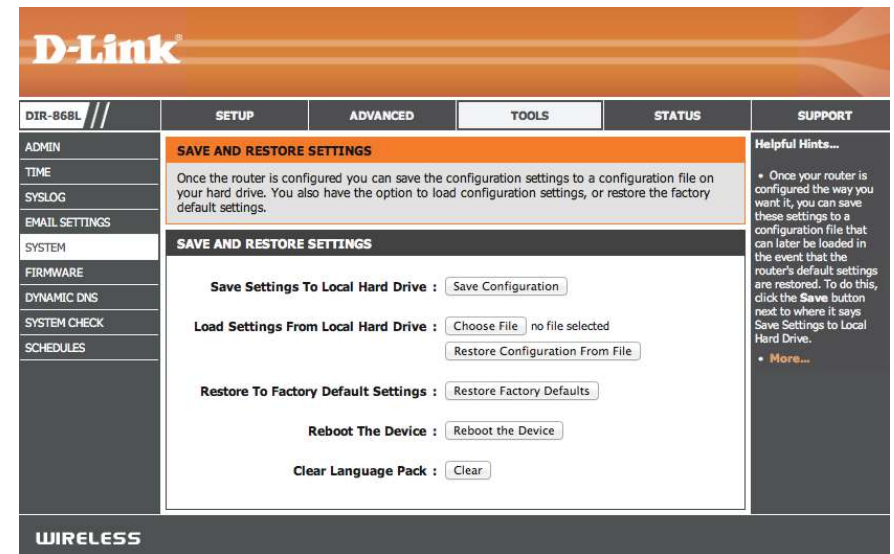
D-Link

DIR-868L

SETUP

ADVANCED

TOOLS

STATUS

SUPPORT

ADMIN

TIME

SYSLOG

EMAIL SETTINGS

SYSTEM

FIRMWARE

DYNAMIC DNS

SYSTEM CHECK

SCHEDULES

SAVE AND RESTORE SETTINGS

Once the router is configured you can save the configuration settings to a configuration file on your hard drive. You also have the option to load configuration settings, or restore the factory default settings.

SAVE AND RESTORE SETTINGS

Save Settings To Local Hard Drive : Save Configuration

Load Settings From Local Hard Drive : Choose File no file selected

Restore Configuration From File

Restore To Factory Default Settings : Restore Factory Defaults

Reboot The Device : Reboot the Device

Clear Language Pack : Clear

Helpful Hints...

• Once your router is configured the way you want it, you can save these settings to a configuration file that can later be loaded in the event that the router's default settings are restored. To do this, click the Save button next to where it says Save Settings to Local Hard Drive.

• More...

WIRELESS